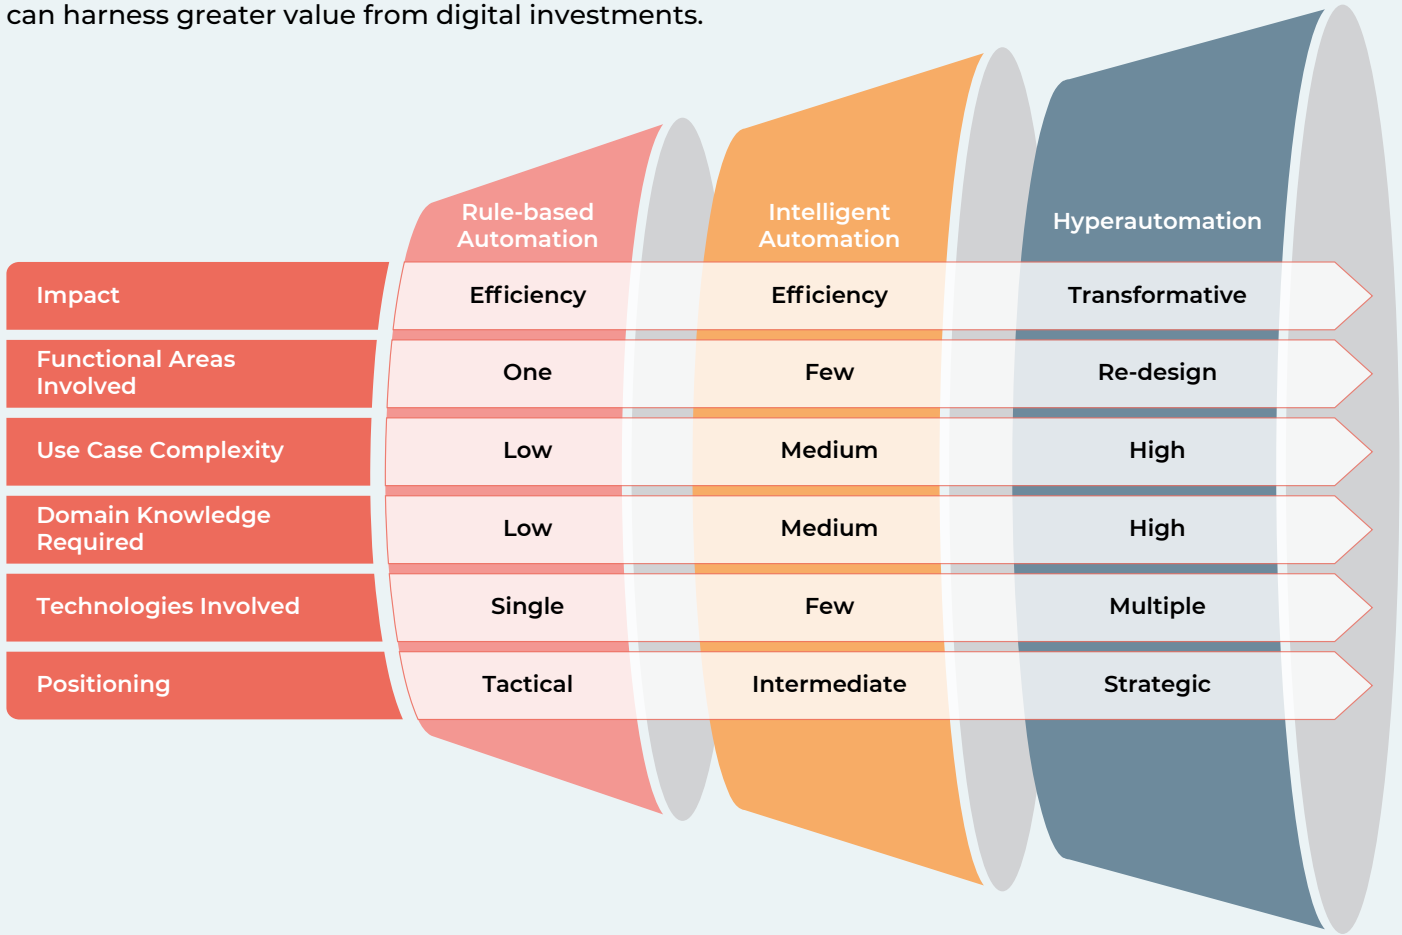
can harness greater value from digital investments.

| | Rule-based Automation | Intelligent Automation | Hyperautomation |
|---|---|---|---|
| Impact | Efficiency | Efficiency | Transformative |
| Functional Areas Involved | One | Few | Re-design |
| Use Case Complexity | Low | Medium | High |
| Domain Knowledge Required | Low | Medium | High |
| Technologies Involved | Single | Few | Multiple |
| Positioning | Tactical | Intermediate | Strategic |